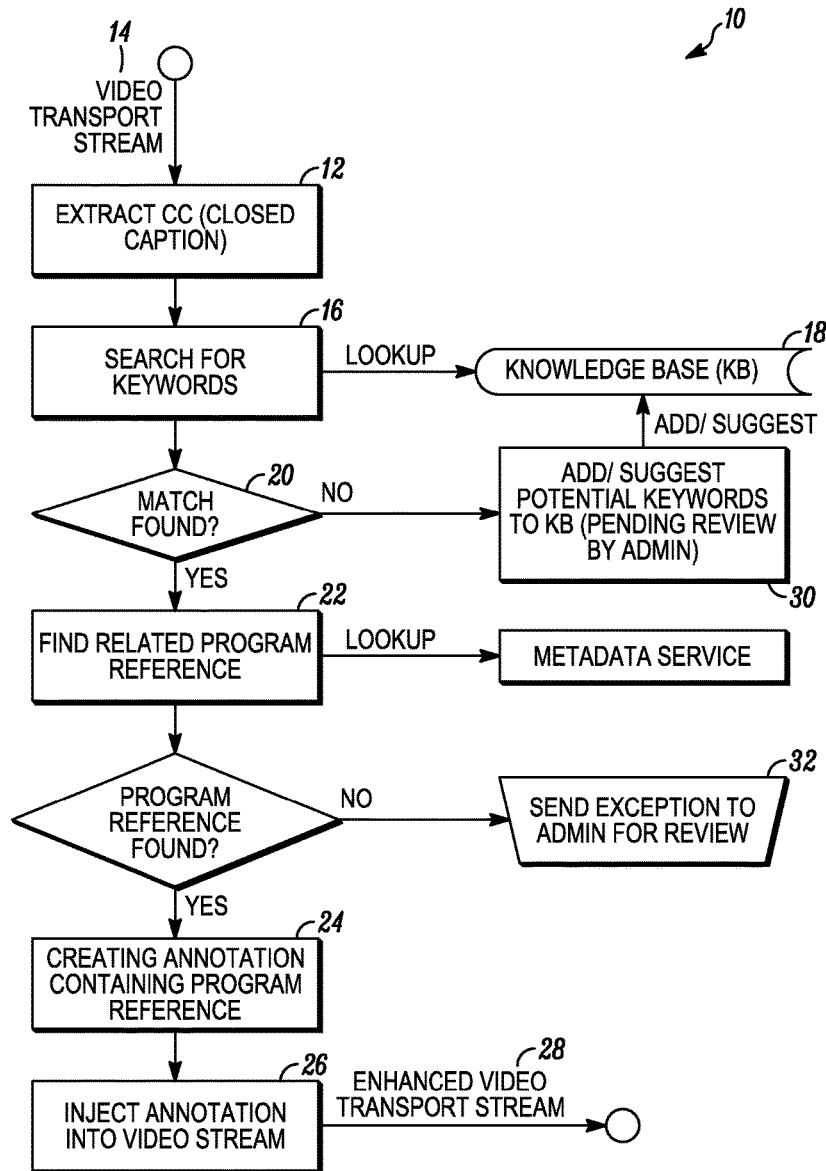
10

14

VIDEO TRANSPORT STREAM

12

EXTRACT CC (CLOSED CAPTION)

16

SEARCH FOR KEYWORDS

LOOKUP

18

KNOWLEDGE BASE (KB)

ADD/ SUGGEST

20

MATCH FOUND?

NO

ADD/ SUGGEST POTENTIAL KEYWORDS TO KB (PENDING REVIEW BY ADMIN)

30

YES

22

FIND RELATED PROGRAM REFERENCE

LOOKUP

METADATA SERVICE

32

PROGRAM REFERENCE FOUND?

NO

SEND EXCEPTION TO ADMIN FOR REVIEW

YES

24

CREATING ANNOTATION CONTAINING PROGRAM REFERENCE

26

28

INJECT ANNOTATION INTO VIDEO STREAM

ENHANCED VIDEO TRANSPORT STREAM